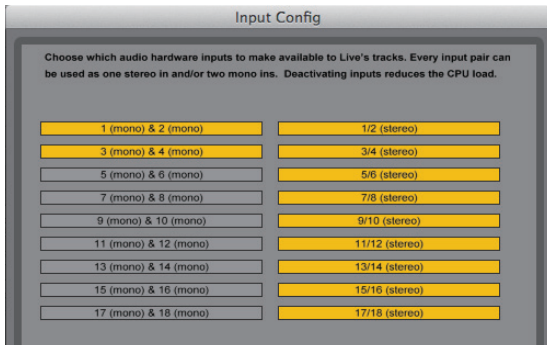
Input Config

Choose which audio hardware inputs to make available to Live's tracks. Every input pair can be used as one stereo in and/or two mono ins. Deactivating inputs reduces the CPU load.

1 (mono) & 2 (mono)
1/2 (stereo)
3 (mono) & 4 (mono)
3/4 (stereo)
5 (mono) & 6 (mono)
5/6 (stereo)
7 (mono) & 8 (mono)
7/8 (stereo)
9 (mono) & 10 (mono)
9/10 (stereo)
11 (mono) & 12 (mono)
11/12 (stereo)
13 (mono) & 14 (mono)
13/14 (stereo)
15 (mono) & 16 (mono)
15/16 (stereo)
17 (mono) & 18 (mono)
17/18 (stereo)